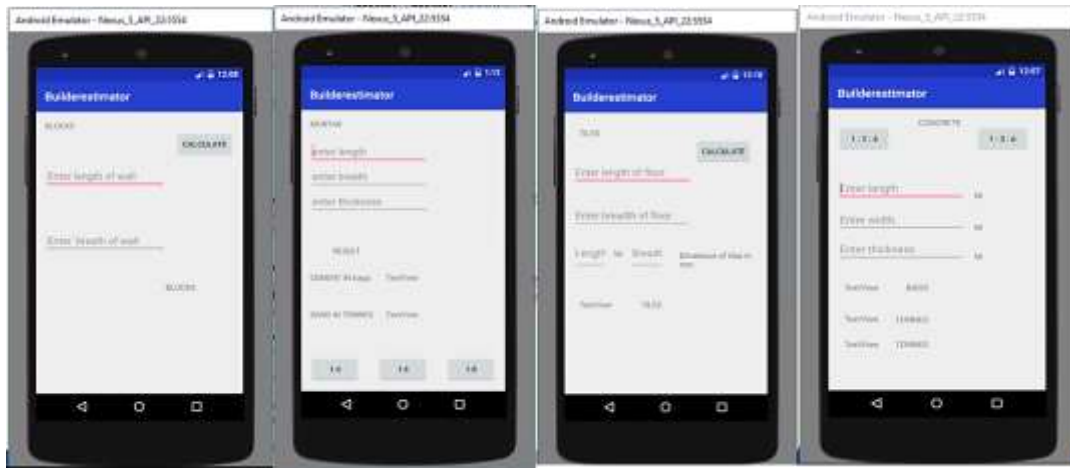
Android Emulator - Nexus_5_API_22:5554

12:08

Builderestimator

BLOCKS

CALCULATE

Enter length of wall

Enter breadth of wall

BLOCKS

Android Emulator - Nexus_5_API_22:5554

1:15

Builderestimator

MORTAR

Enter length

enter breadth

enter thickness

RESET

CEMENT IN bags TextView

SAND IN TONNES TextView

1:4

1:6

1:8

Android Emulator - Nexus_5_API_22:5554

10:18

Builderestimator

TILES

CALCULATE

Enter length of floor

Enter breadth of floor

Length

Breadth

thickness of tiles in mm

TextView

TILES

Android Emulator - Nexus_5_API_22:5554

12:07

Builderestimator

CONCRETE

1 : 2 : 4

1 : 3 : 6

Enter length

M

Enter width

M

Enter thickness

M

TextView

BAGS

TextView

TONNES

TextView

TONNES